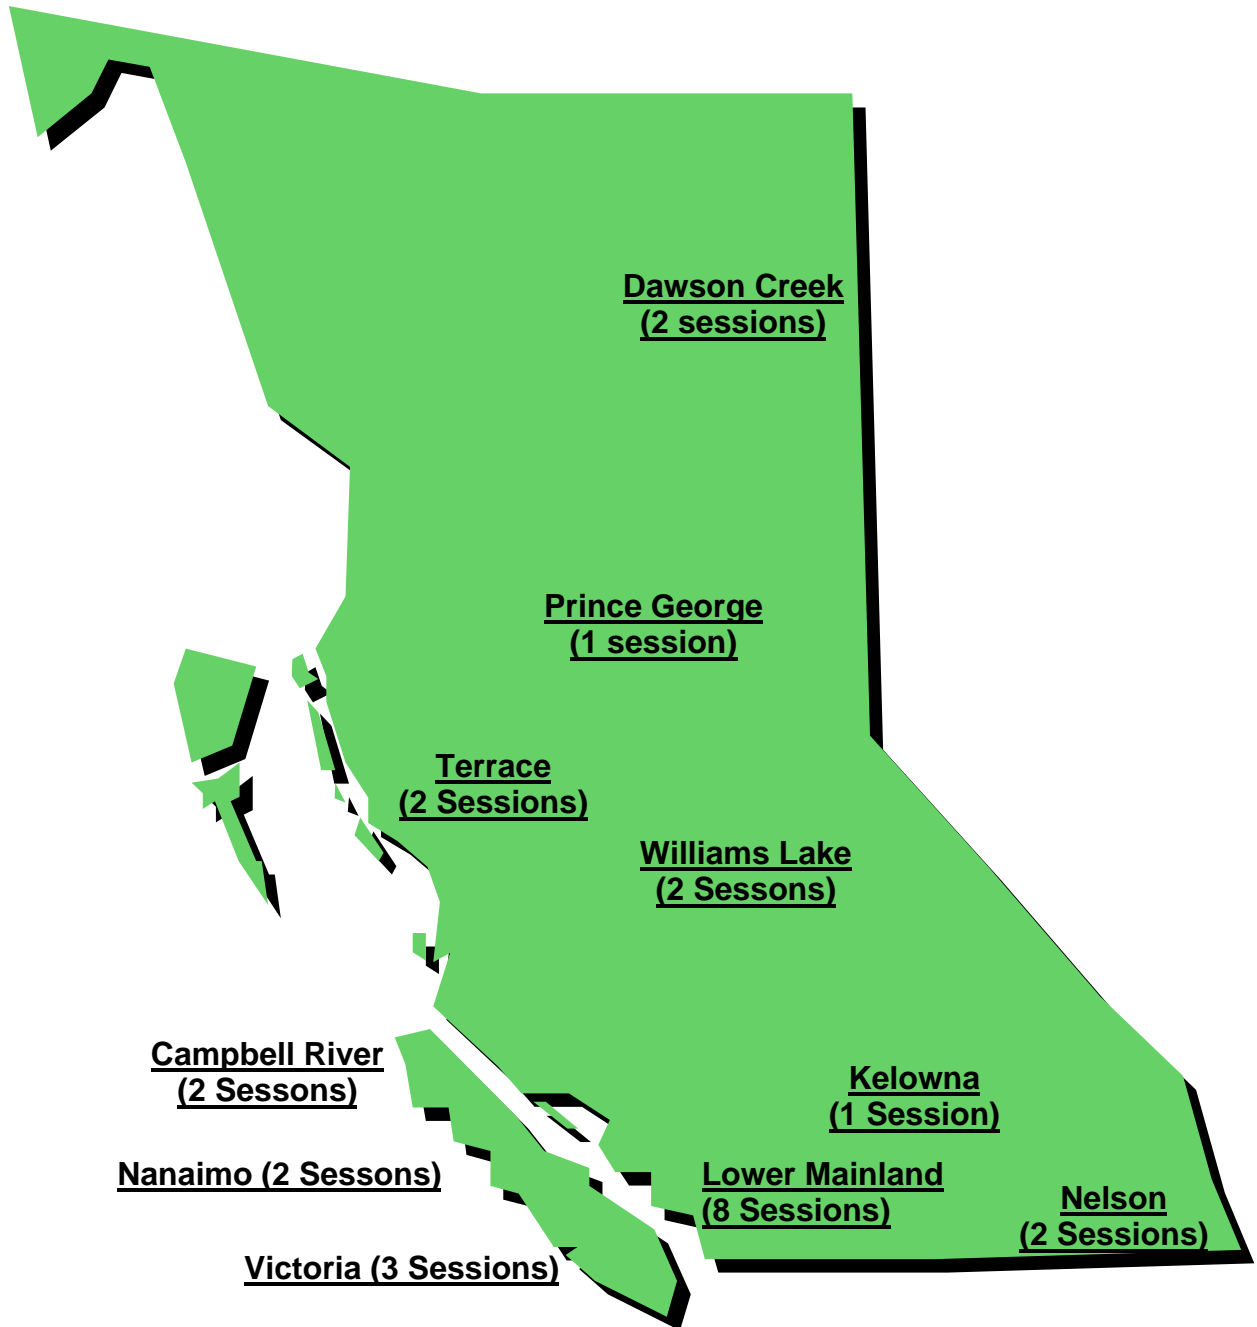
Dawson Creek
(2 sessions)

Prince George
(1 session)

Terrace
(2 Sessions)

Williams Lake
(2 Sessons)

Campbell River
(2 Sessons)

Kelowna
(1 Session)

Nanaimo (2 Sessons)

Lower Mainland
(8 Sessions)

Nelson
(2 Sessions)

Victoria (3 Sessions)